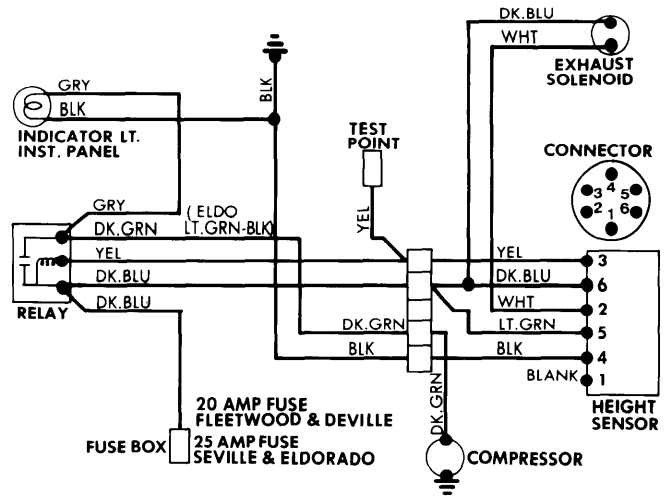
DK.BLU
WHT
EXHAUST SOLENOID
GRY
BLK
BLK
INDICATOR LT. INST. PANEL
TEST POINT
CONNECTOR
3 4 5
2 1 6
YEL
GRY
DK.GRN
( ELDO LT.GRN-BLK)
YEL
DK.BLU
DK.BLU
RELAY
YEL
DK.BLU
WHT
DK.GRN
LT.GRN
BLK
BLK
BLANK
3
6
2
5
4
1
HEIGHT SENSOR
20 AMP FUSE FLEETWOOD & DEVILLE
FUSE BOX
25 AMP FUSE SEVILLE & ELDORADO
DK.GRN
COMPRESSOR